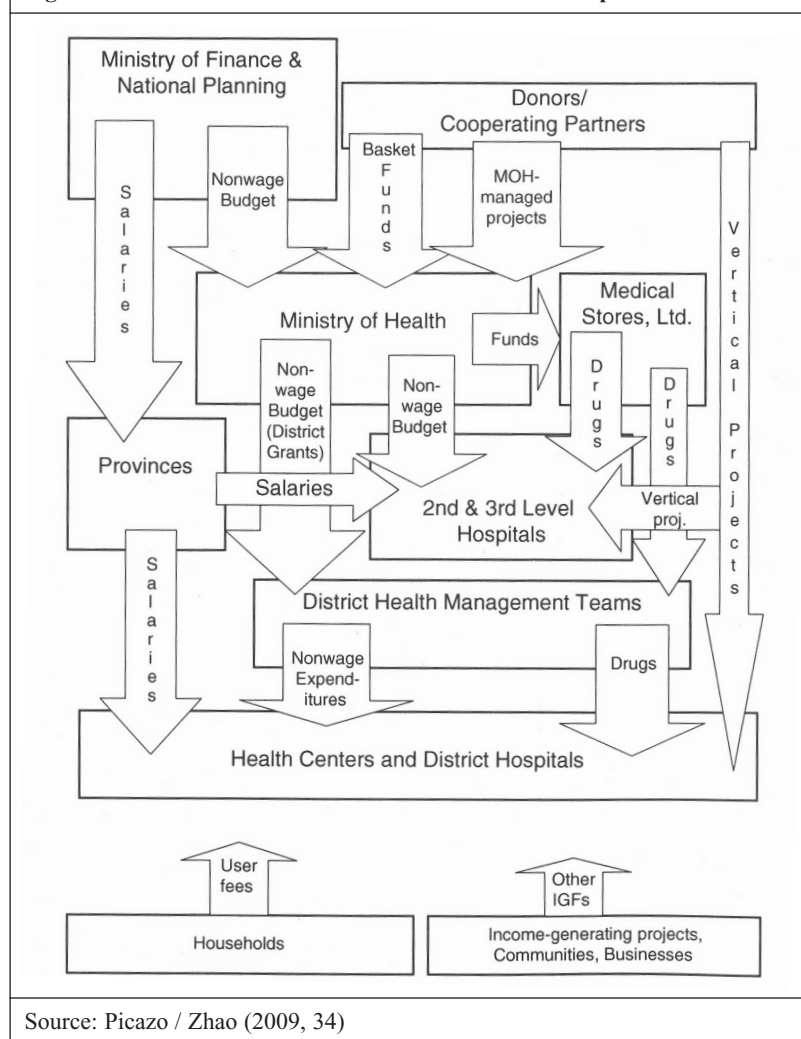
Ministry of Finance & National Planning

Donors/ Cooperating Partners

Salaries

Nonwage Budget

Basket Funds

MOH-managed projects

Vertical Projects

Ministry of Health

Funds

Medical Stores, Ltd.

Non-wage Budget (District Grants)

Non-wage Budget

Drugs

Drugs

Provinces

Salaries

2nd & 3rd Level Hospitals

Vertical proj.

Salaries

District Health Management Teams

Nonwage Expend-itures

Drugs

Health Centers and District Hospitals

User fees

Other IGFs

Households

Income-generating projects, Communities, Businesses

Source: Picazo / Zhao (2009, 34)